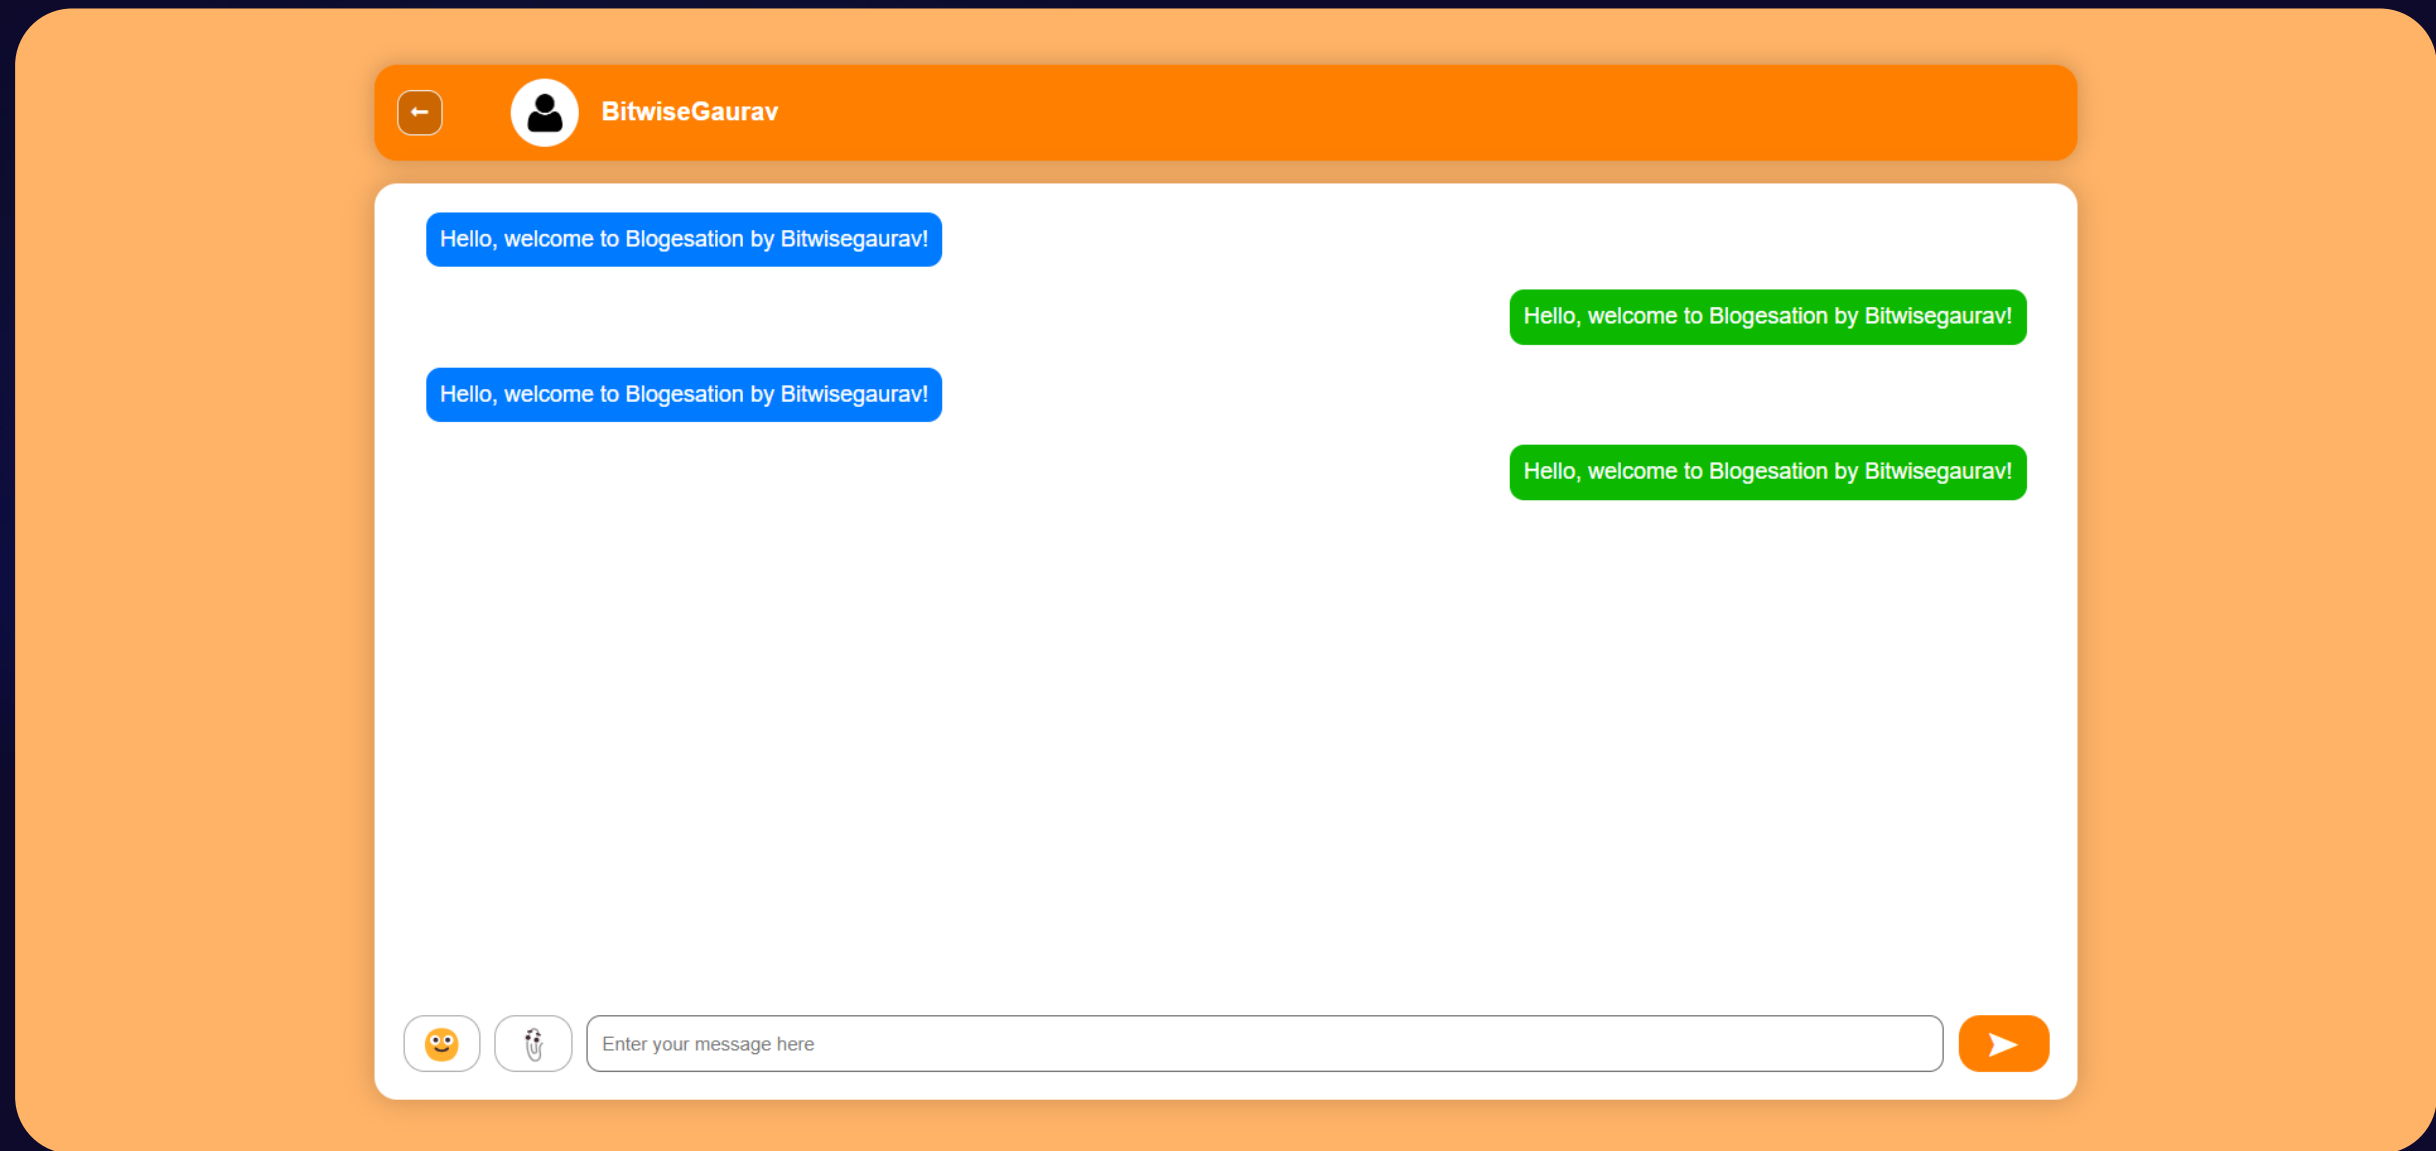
BitwiseGaurav

Hello, welcome to Blogesation by Bitwisegaurav!

Hello, welcome to Blogesation by Bitwisegaurav!

Hello, welcome to Blogesation by Bitwisegaurav!

Hello, welcome to Blogesation by Bitwisegaurav!

Enter your message here